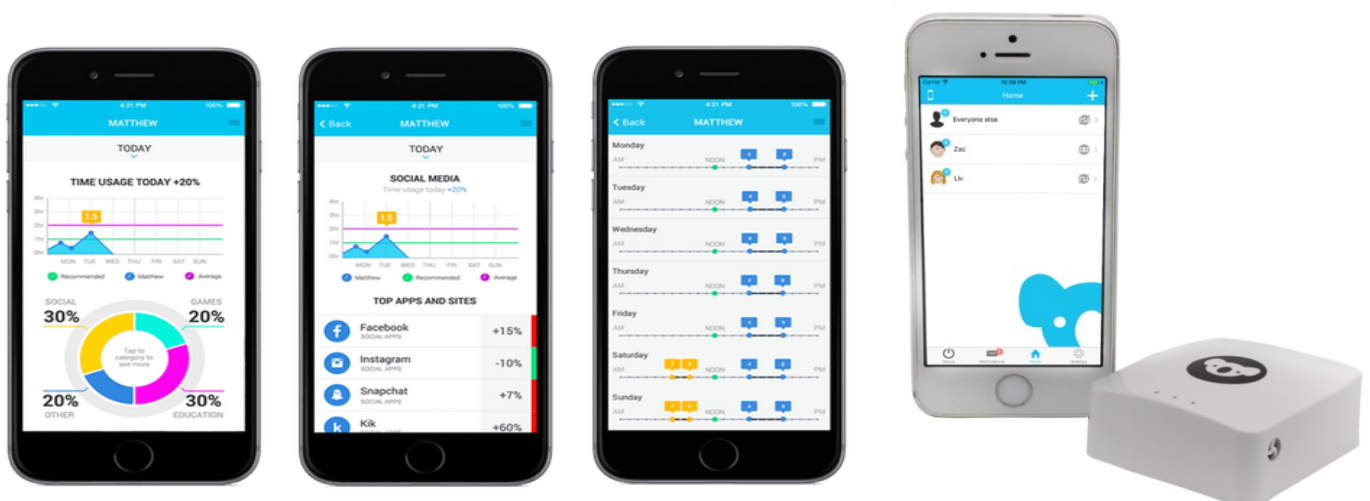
4:21 PM
100%
MATTHEW
TODAY
TIME USAGE TODAY +20%
4hr
3hr
2hr
1hr
0hr
1.5
MON TUE WED THU FRI SAT SUN
Recommended
Matthew
Average
SOCIAL
30%
GAMES
20%
Tap to category to see more
20%
OTHER
30%
EDUCATION

4:21 PM
100%
Back
MATTHEW
TODAY
SOCIAL MEDIA
Time usage today +20%
4hr
3hr
2hr
1hr
0hr
1.5
Matthew
Recommended
Average
TOP APPS AND SITES
Facebook
SOCIAL APPS
+15%
Instagram
SOCIAL APPS
-10%
Snapchat
SOCIAL APPS
+7%
Kik
+60%

4:21 PM
100%
Back
MATTHEW
Monday
AM NOON PM
Tuesday
AM NOON PM
Wednesday
AM NOON PM
Thursday
AM NOON PM
Friday
AM NOON PM
Saturday
AM NOON PM
Sunday
AM NOON PM

Home
Everyone else
Zac
Liv